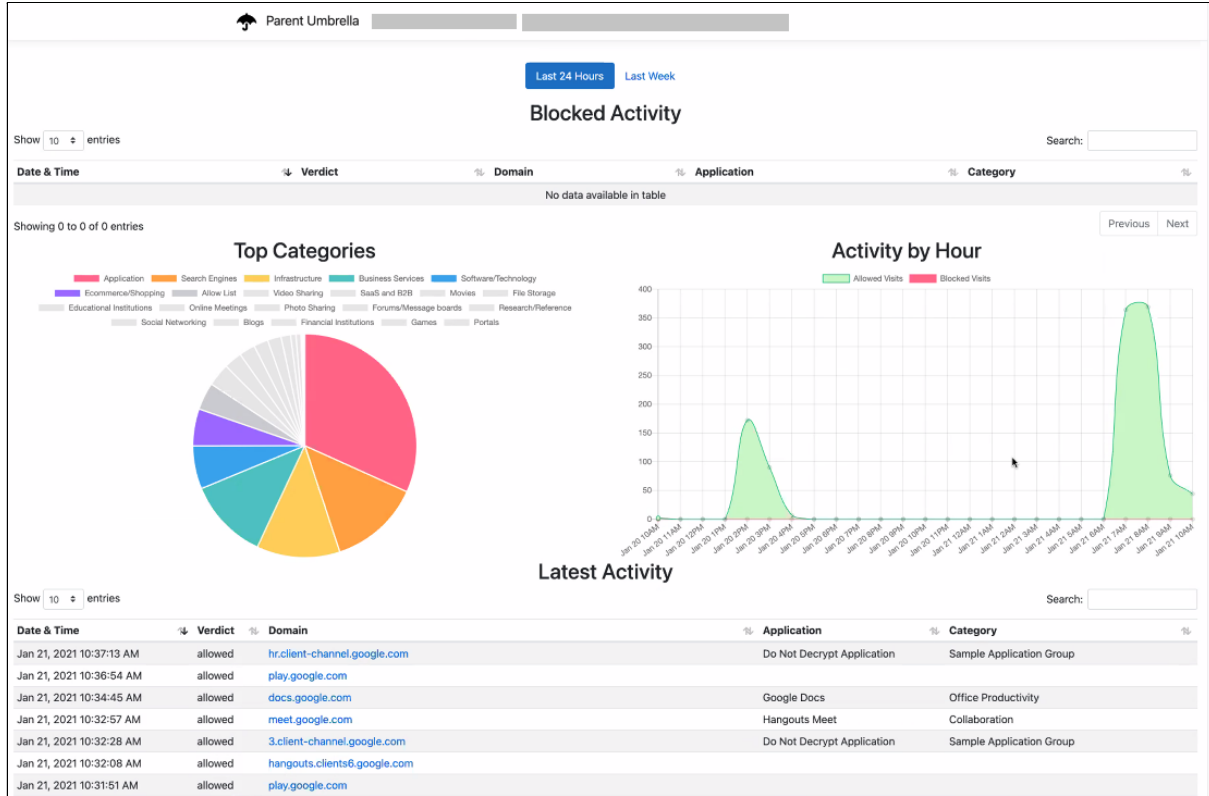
Parent Umbrella

Last 24 Hours Last Week

Blocked Activity

Show 10 entries

Search:

| Date & Time | Verdict | Domain | Application | Category |
|---|---|---|---|---|
| No data available in table | | | | |

Showing 0 to 0 of 0 entries

Previous Next

Top Categories

Application Search Engines Infrastructure Business Services Software/Technology Ecommerce/Shopping Allow List Video Sharing SaaS and B2B Movies File Storage Educational Institutions Online Meetings Photo Sharing Forums/Message boards Research/Reference Social Networking Blogs Financial Institutions Games Portals

Activity by Hour

Allowed Visits Blocked Visits

400 350 300 250 200 150 100 50 0

Jan 20 10AM Jan 20 11AM Jan 20 12PM Jan 20 1PM Jan 20 2PM Jan 20 3PM Jan 20 4PM Jan 20 5PM Jan 20 6PM Jan 20 7PM Jan 20 8PM Jan 20 9PM Jan 20 10PM Jan 20 11PM Jan 21 12AM Jan 21 1AM Jan 21 2AM Jan 21 3AM Jan 21 4AM Jan 21 5AM Jan 21 6AM Jan 21 7AM Jan 21 8AM Jan 21 9AM Jan 21 10AM

Latest Activity

Show 10 entries

Search:

| Date & Time | Verdict | Domain | Application | Category |
|---|---|---|---|---|
| Jan 21, 2021 10:37:13 AM | allowed | hr.client-channel.google.com | Do Not Decrypt Application | Sample Application Group |
| Jan 21, 2021 10:36:54 AM | allowed | play.google.com | | |
| Jan 21, 2021 10:34:45 AM | allowed | docs.google.com | Google Docs | Office Productivity |
| Jan 21, 2021 10:32:57 AM | allowed | meet.google.com | Hangouts Meet | Collaboration |
| Jan 21, 2021 10:32:28 AM | allowed | 3.client-channel.google.com | Do Not Decrypt Application | Sample Application Group |
| Jan 21, 2021 10:32:08 AM | allowed | hangouts.clients6.google.com | | |
| Jan 21, 2021 10:31:51 AM | allowed | play.google.com | | |